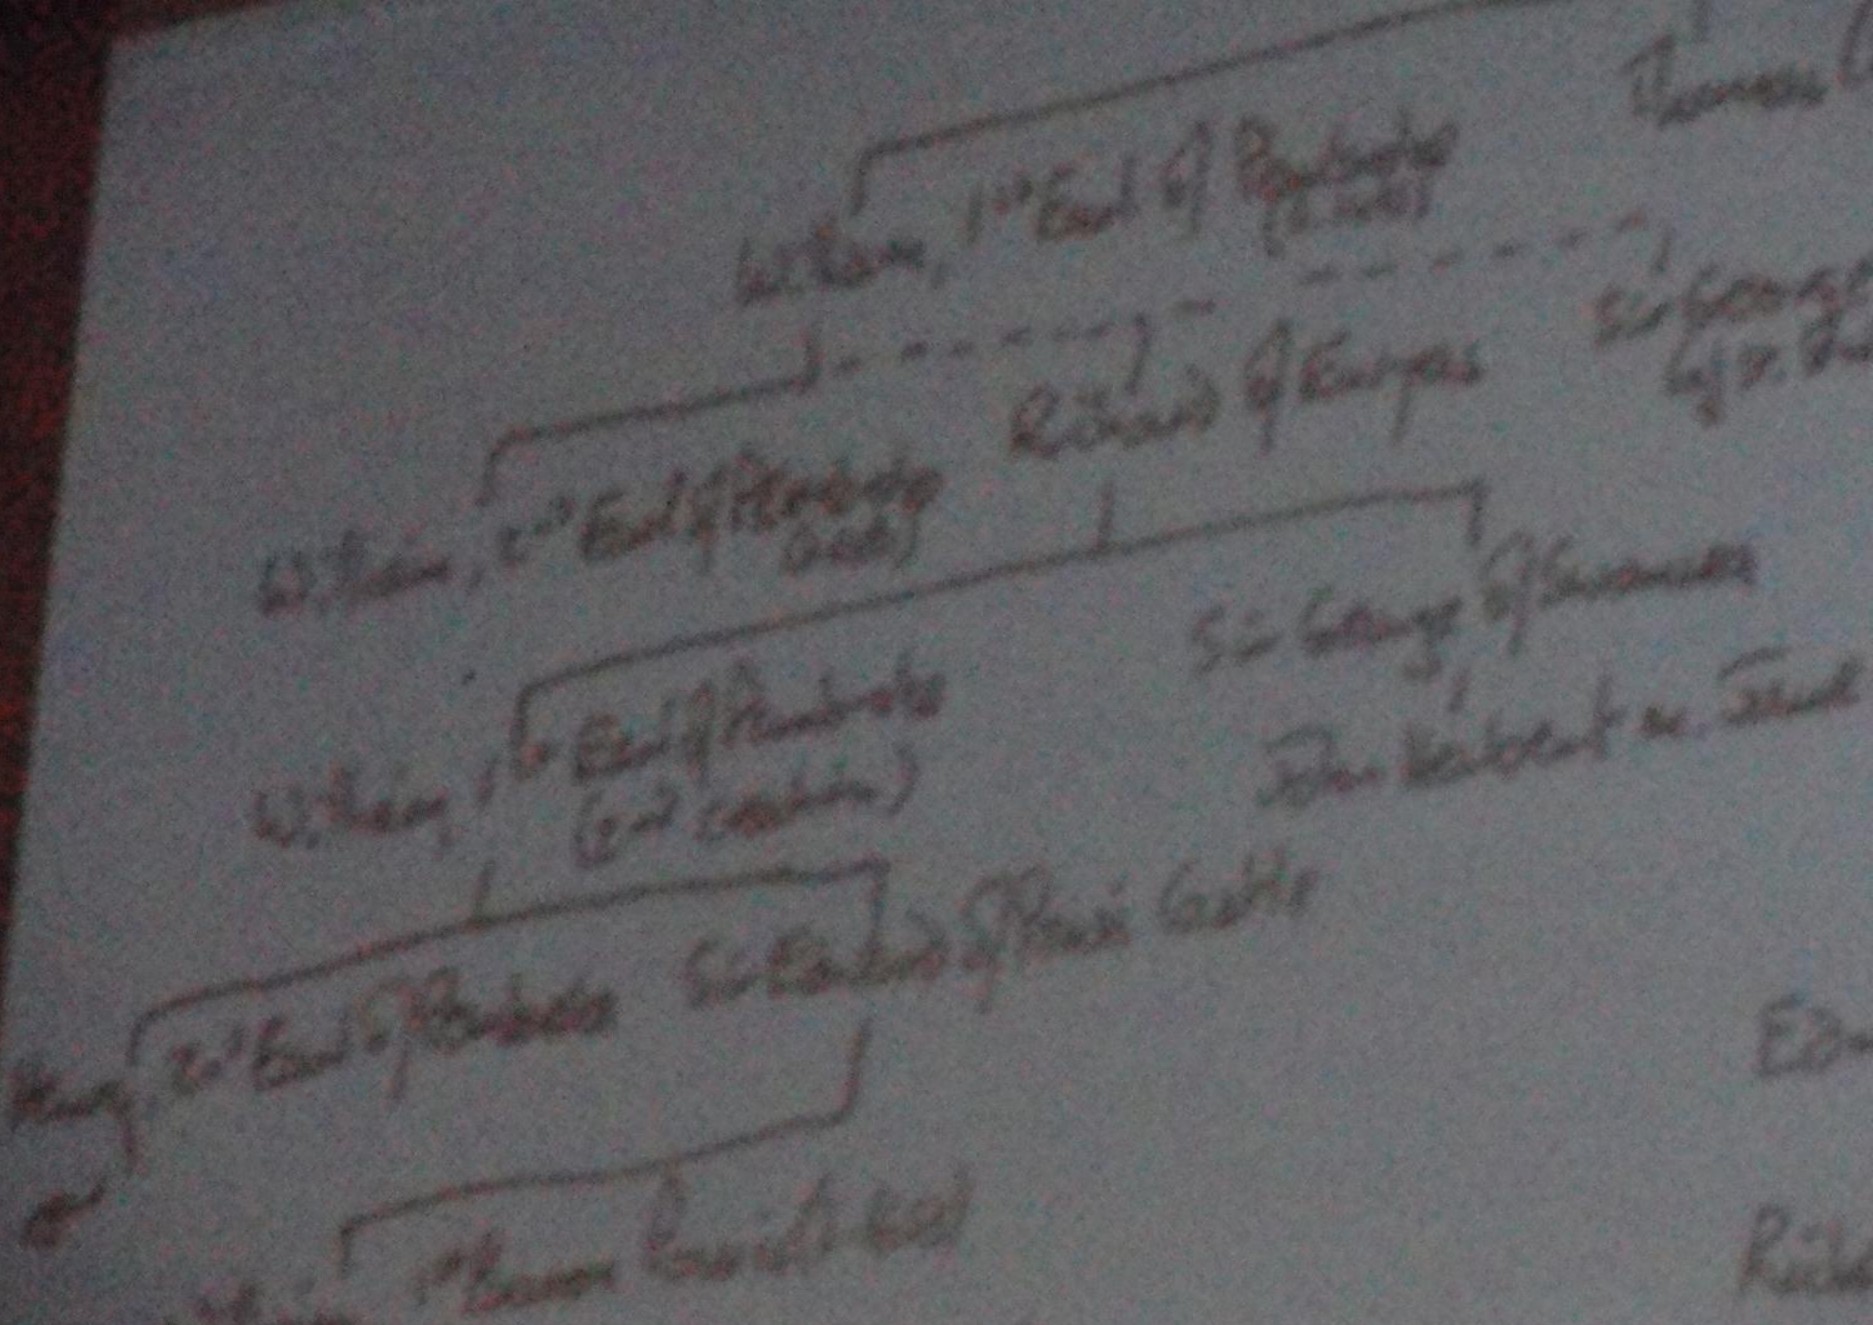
Thomas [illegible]

William, 1st Earl of Pembroke (1st creation)

Sir George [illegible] by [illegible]

Richard of Ewyas

William, 2nd Earl of Pembroke (1st creation)

Sir George of Swansea

William, 1st Earl of Pembroke (2nd creation)

John Herbert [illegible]

Sir Richard of Powis Castle

Henry, 2nd Earl of Pembroke

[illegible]

1st Baron Powis (1st creation)

Ed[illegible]

Rich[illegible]